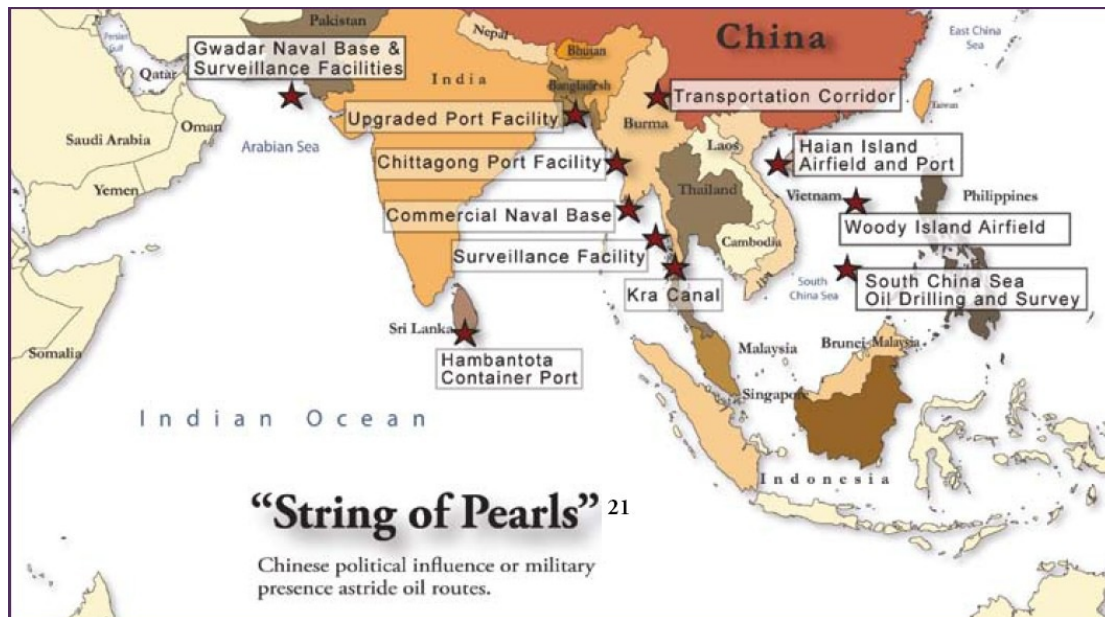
Pakistan
Nepal
Bhutan
China
East China Sea
Persian Gulf
Gwadar Naval Base & Surveillance Facilities
Qatar
India
Bangladesh
Transportation Corridor
Taiwan
Oman
Upgraded Port Facility
Saudi Arabia
Arabian Sea
Burma
Laos
Haian Island Airfield and Port
Chittagong Port Facility
Yemen
Thailand
Vietnam
Philippines
Commercial Naval Base
Woody Island Airfield
Cambodia
Surveillance Facility
South China Sea
South China Sea Oil Drilling and Survey
Kra Canal
Sri Lanka
Somalia
Hambantota Container Port
Malaysia
Brunei
Malaysia
Singapore
Indian Ocean
Indonesia
"String of Pearls" 21
Chinese political influence or military presence astride oil routes.